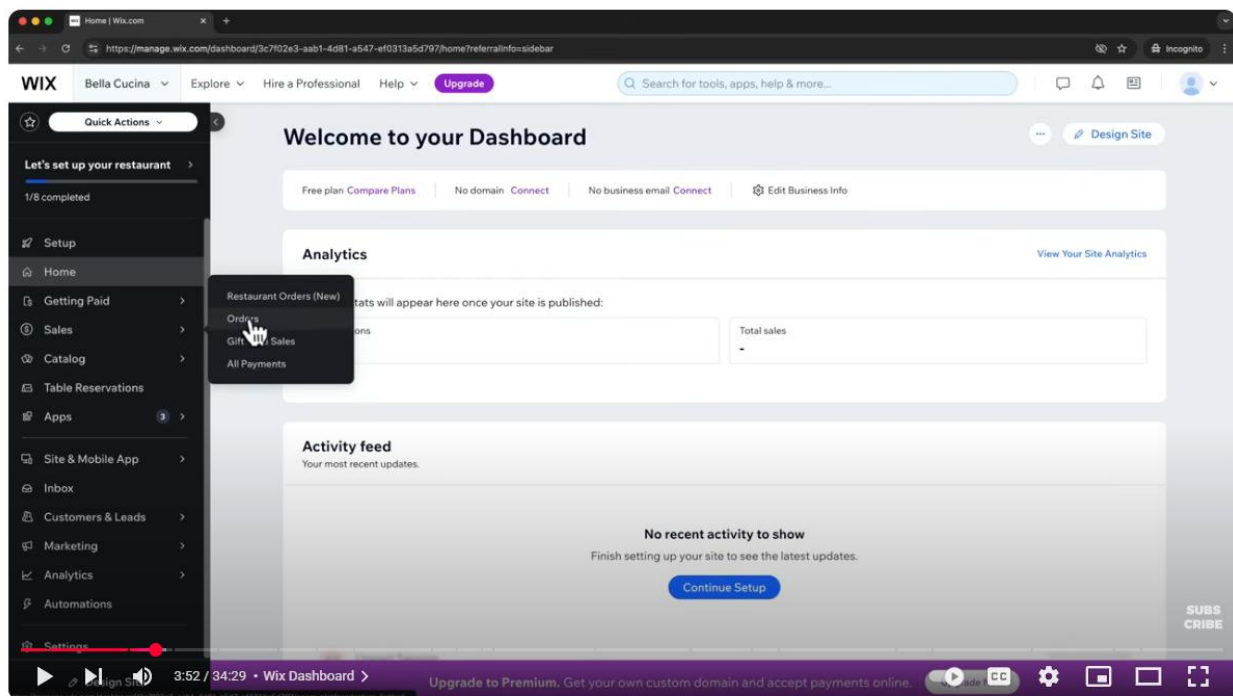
Home | Wix.com

https://manage.wix.com/dashboard/3c7f02e3-aab1-4d81-a547-ef0313a5d797/home?referralInfo=sidebar

Incognito

WIX Bella Cucina Explore Hire a Professional Help Upgrade

Search for tools, apps, help & more...

Quick Actions

Let's set up your restaurant

1/8 completed

Setup
Home
Getting Paid
Sales
Catalog
Table Reservations
Apps 3
Site & Mobile App
Inbox
Customers & Leads
Marketing
Analytics
Automations
Settings

Restaurant Orders (New)
Orders
Gift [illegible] Sales
All Payments

Welcome to your Dashboard

Design Site

Free plan Compare Plans | No domain Connect | No business email Connect | Edit Business Info

Analytics

View Your Site Analytics

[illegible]tats will appear here once your site is published:

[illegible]ons

Total sales
-

Activity feed
Your most recent updates.

No recent activity to show
Finish setting up your site to see the latest updates.

Continue Setup

SUBS CRIBE

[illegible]ign Si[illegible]

3:52 / 34:29 • Wix Dashboard >

Upgrade to Premium. Get your own custom domain and accept payments online.

CC